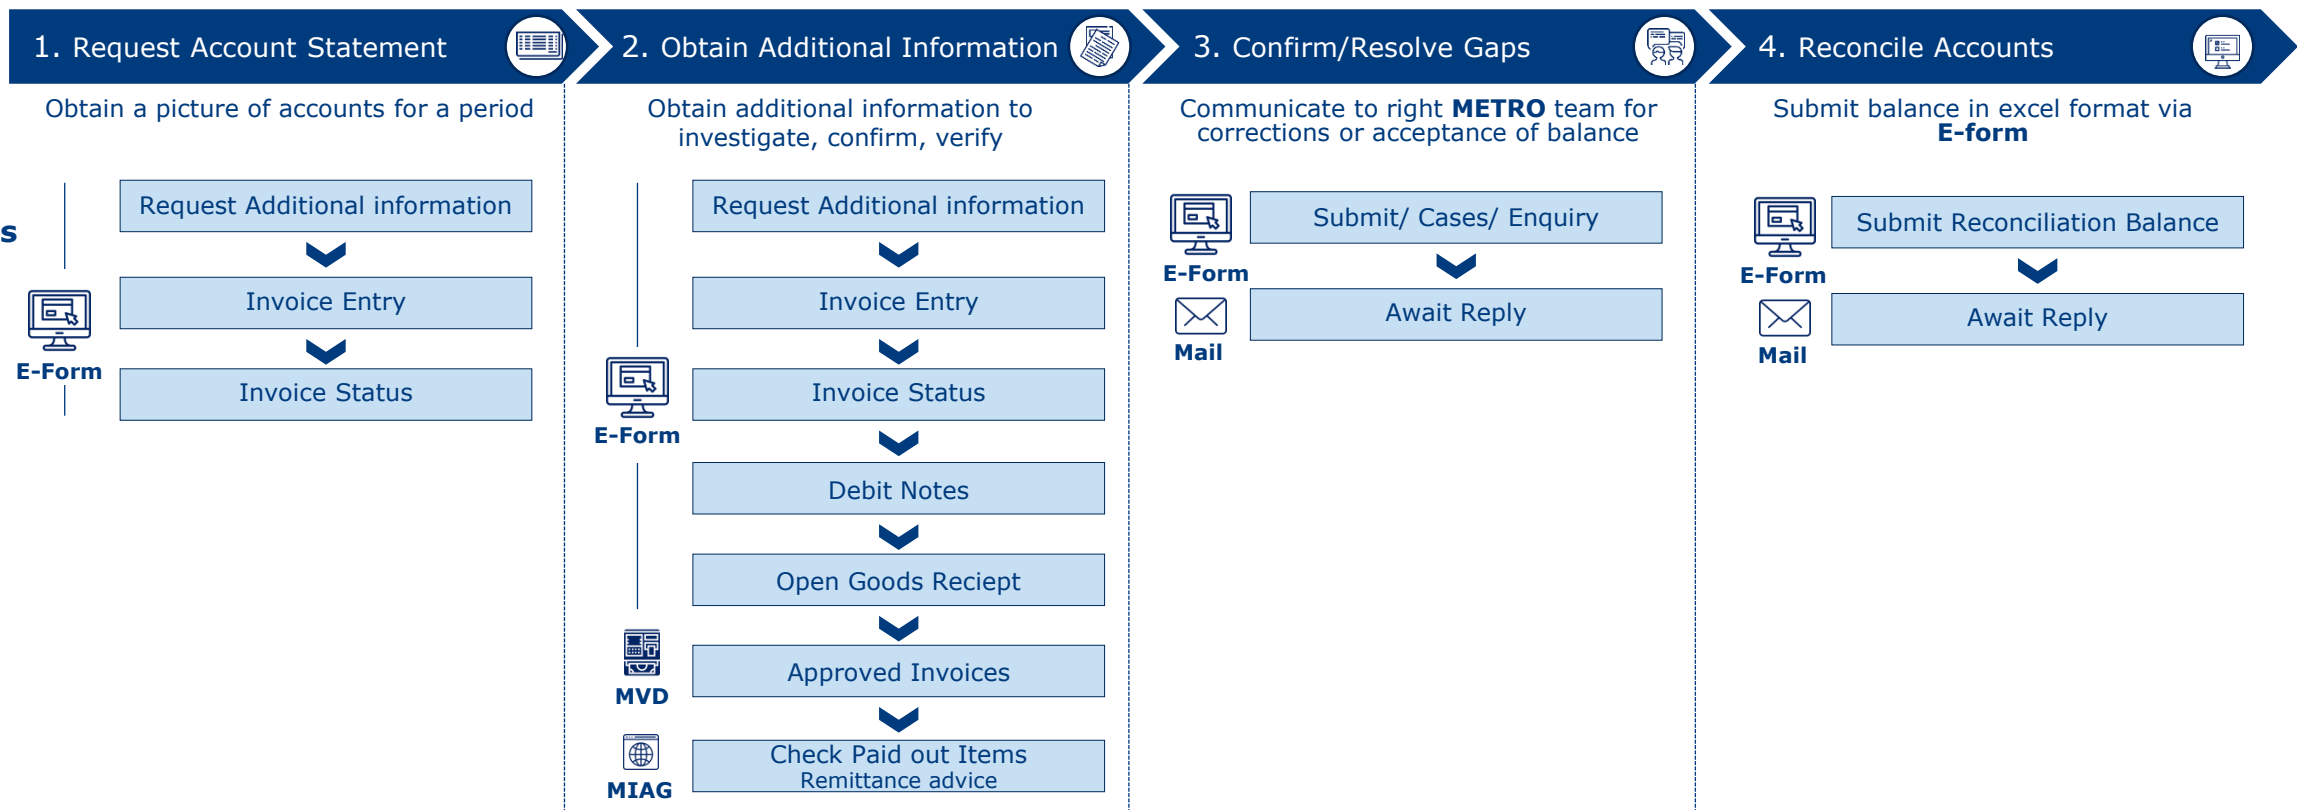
1. Request Account Statement

Obtain a picture of accounts for a period

s

Request Additional information

Invoice Entry

E-Form

Invoice Status

2. Obtain Additional Information

Obtain additional information to investigate, confirm, verify

Request Additional information

Invoice Entry

E-Form

Invoice Status

Debit Notes

Open Goods Reciept

MVD

Approved Invoices

MIAG

Check Paid out Items
Remittance advice

3. Confirm/Resolve Gaps

Communicate to right **METRO** team for corrections or acceptance of balance

E-Form

Submit/ Cases/ Enquiry

Mail

Await Reply

4. Reconcile Accounts

Submit balance in excel format via **E-form**

E-Form

Submit Reconciliation Balance

Mail

Await Reply